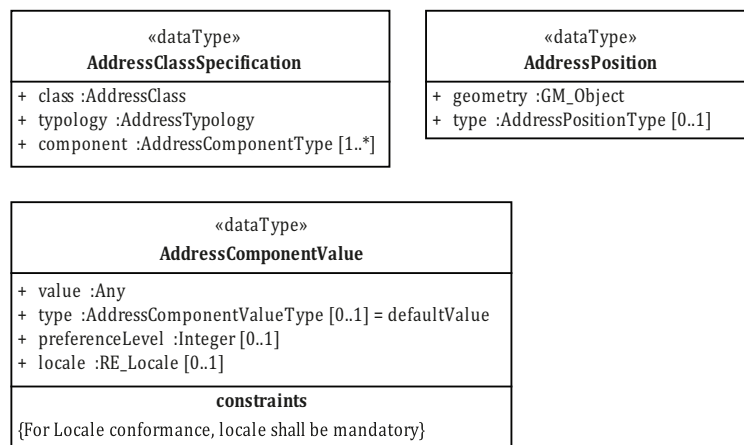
«dataType»
**AddressClassSpecification**

+ class :AddressClass
+ typology :AddressTypology
+ component :AddressComponentType [1..*]

«dataType»
**AddressPosition**

+ geometry :GM_Object
+ type :AddressPositionType [0..1]

«dataType»
**AddressComponentValue**

+ value :Any
+ type :AddressComponentValueType [0..1] = defaultValue
+ preferenceLevel :Integer [0..1]
+ locale :RE_Locale [0..1]

**constraints**

{For Locale conformance, locale shall be mandatory}